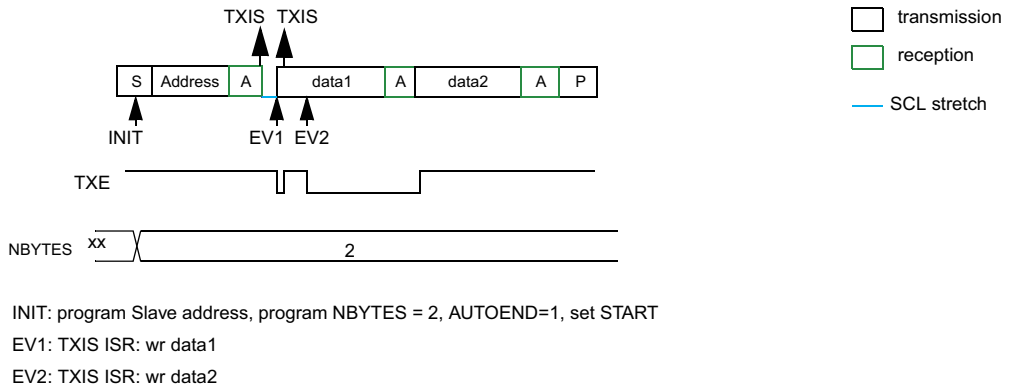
TXIS TXIS

S Address A data1 A data2 A P

INIT EV1 EV2

TXE

NBYTES xx 2

transmission

reception

SCL stretch

INIT: program Slave address, program NBYTES = 2, AUTOEND=1, set START

EV1: TXIS ISR: wr data1

EV2: TXIS ISR: wr data2